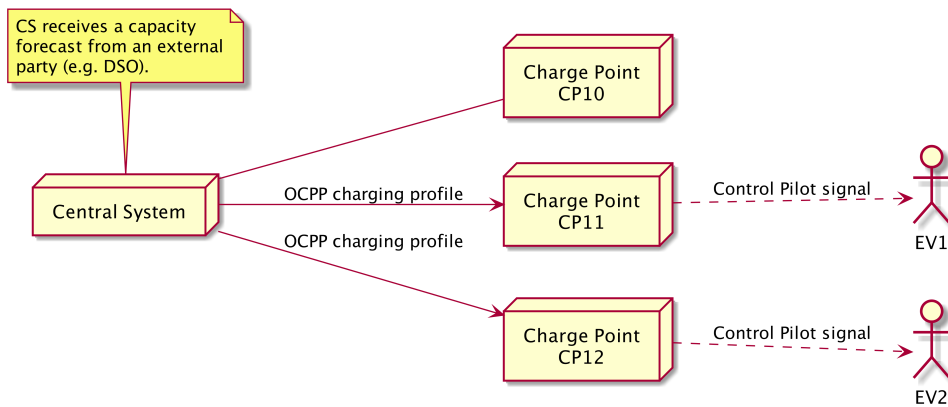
CS receives a capacity forecast from an external party (e.g. DSO).

Charge Point
CP10

Central System

OCPP charging profile

Charge Point
CP11

Control Pilot signal

EV1

OCPP charging profile

Charge Point
CP12

Control Pilot signal

EV2